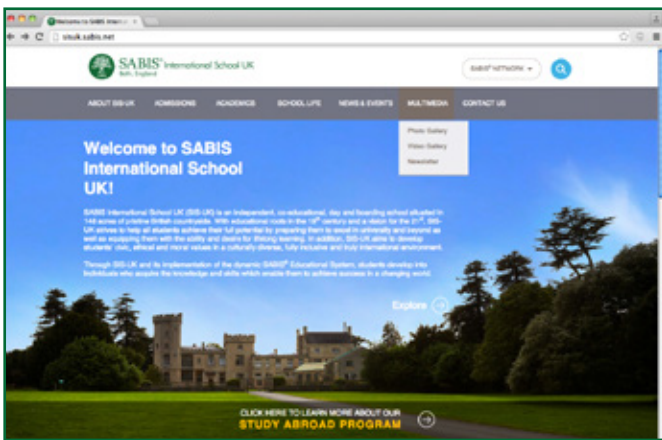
Welcome to SABIS Internat

sisuk.sabis.net

SABIS® International School UK
Bath, England

SABIS® NETWORK

ABOUT SIS-UK ADMISSIONS ACADEMICS SCHOOL LIFE NEWS & EVENTS MULTIMEDIA CONTACT US

Photo Gallery
Video Gallery
Newsletter

Welcome to SABIS International School UK!

SABIS International School UK (SIS-UK) is an independent, co-educational, day and boarding school situated in 140 acres of pristine British countryside. With educational roots in the 19th century and a vision for the 21st, SIS-UK strives to help all students achieve their full potential by preparing them to excel in university and beyond as well as equipping them with the ability and desire for lifelong learning. In addition, SIS-UK aims to develop students' civic, ethical and moral values in a culturally diverse, fully inclusive and truly international environment.

Through SIS-UK and its implementation of the dynamic SABIS® Educational System, students develop into individuals who acquire the knowledge and skills which enable them to achieve success in a changing world.

Explore

CLICK HERE TO LEARN MORE ABOUT OUR
STUDY ABROAD PROGRAM